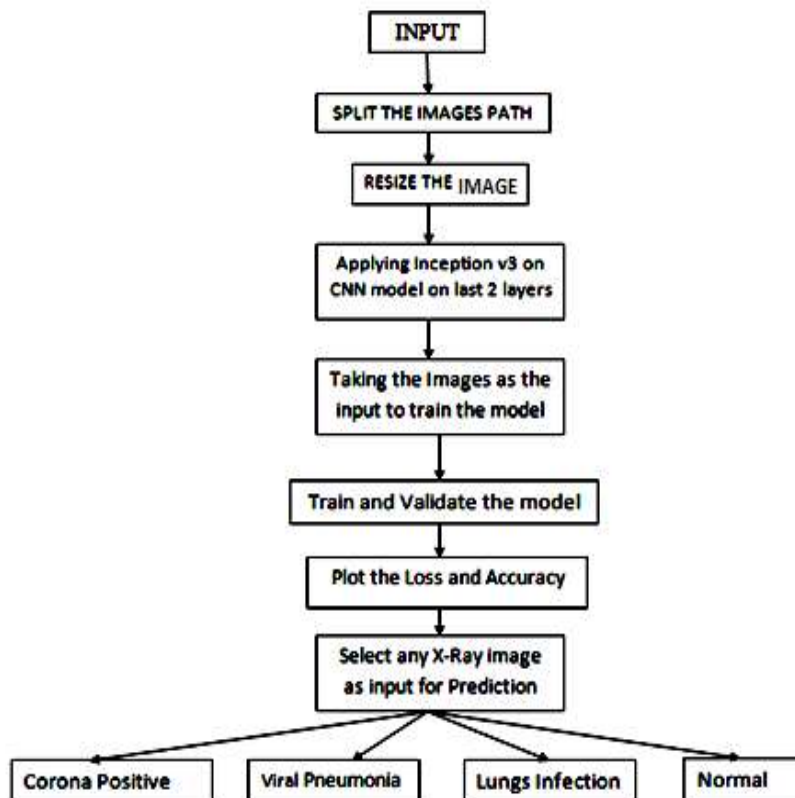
INPUT

SPLIT THE IMAGES PATH

RESIZE THE IMAGE

Applying Inception v3 on CNN model on last 2 layers

Taking the Images as the input to train the model

Train and Validate the model

Plot the Loss and Accuracy

Select any X-Ray Image as input for Prediction

Corona Positive

Viral Pneumonia

Lungs Infection

Normal